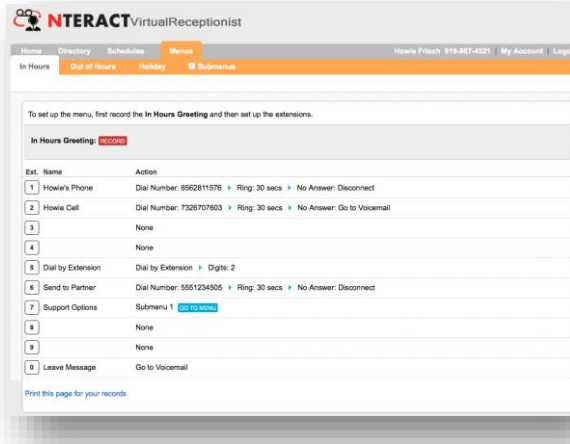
NTERACT VirtualReceptionist

Home | Directory | Schedules | Menus | Howie Frisch 919-887-4521 | My Account | Logo

In Hours | Out of Hours | Holiday | Submenus

To set up the menu, first record the In Hours Greeting and then set up the extensions.

In Hours Greeting: RECORD

| Ext. | Name | Action |
|---|---|---|
| 1 | Howie's Phone | Dial Number: 8562811576 ▸ Ring: 30 secs ▸ No Answer: Disconnect |
| 2 | Howie Cell | Dial Number: 7326707603 ▸ Ring: 30 secs ▸ No Answer: Go to Voicemail |
| 3 | | None |
| 4 | | None |
| 5 | Dial by Extension | Dial by Extension ▸ Digits: 2 |
| 6 | Send to Partner | Dial Number: 5551234505 ▸ Ring: 30 secs ▸ No Answer: Disconnect |
| 7 | Support Options | Submenu 1 GO TO MENU |
| 8 | | None |
| 9 | | None |
| 0 | Leave Message | Go to Voicemail |

Print this page for your records